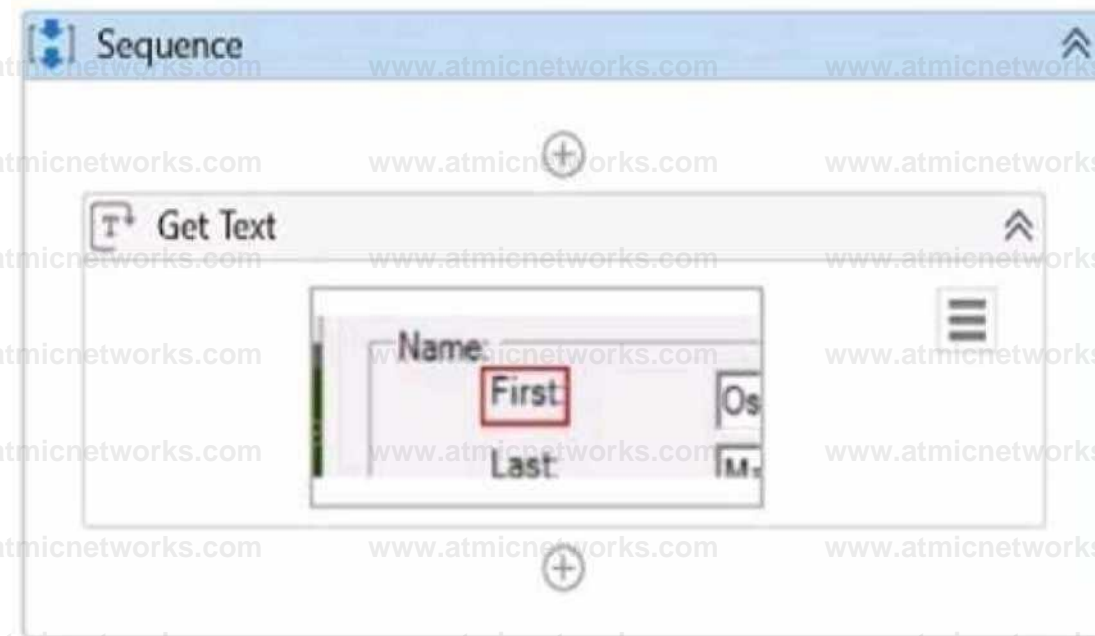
Sequence

atmicnetworks.com www.atmicnetworks.com www.atmicnetwork

atmicnetworks.com www.atmicnetworks.com www.atmicnetworks

Get Text

atmicnetworks.com www.atmicnetworks.com www.atmicnetworks

Name:
First:
Os
Last:
M

atmicnetworks.com www.atmicnetworks.com www.atmicnetworks

atmicnetworks.com www.atmicnetworks.com www.atmicnetworks

atmicnetworks.com www.atmicnetworks.com www.atmicnetworks